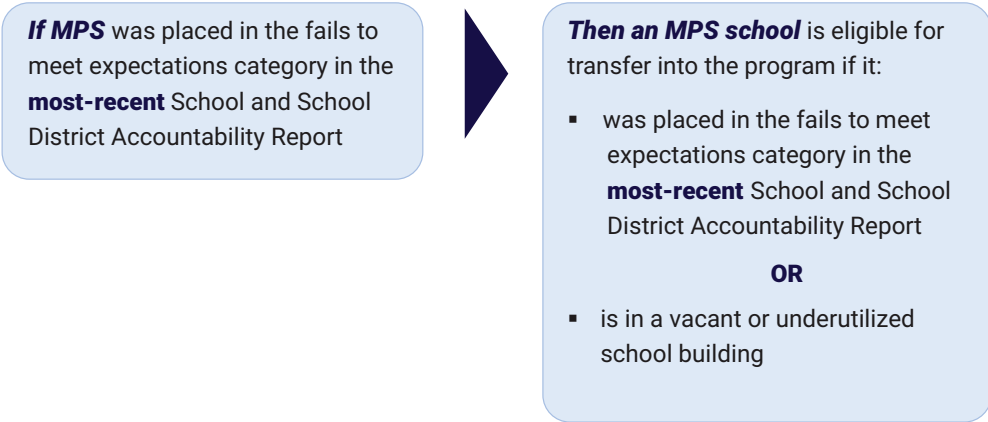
If MPS was placed in the fails to meet expectations category in the most-recent School and School District Accountability Report

Then an MPS school is eligible for transfer into the program if it:

- was placed in the fails to meet expectations category in the most-recent School and School District Accountability Report

OR

- is in a vacant or underutilized school building